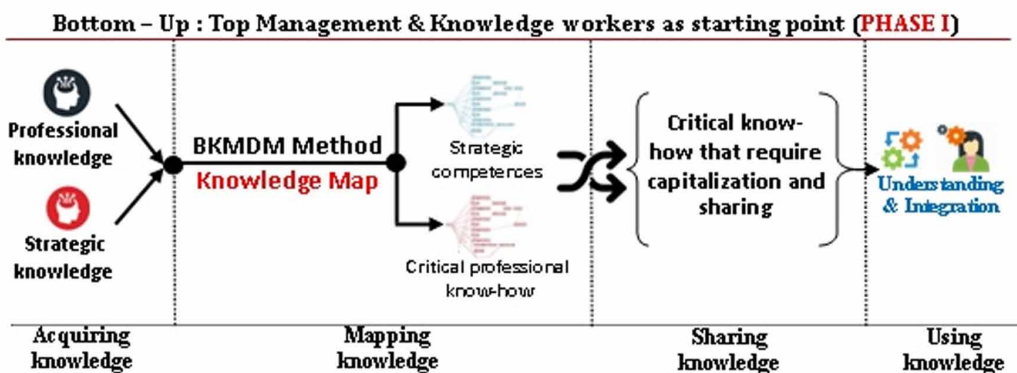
Bottom – Up : Top Management & Knowledge workers as starting point (PHASE I)

Professional knowledge

Strategic knowledge

BKMDM Method

Knowledge Map

Strategic competences

Critical professional know-how

Critical know-how that require capitalization and sharing

Understanding & Integration

Acquiring knowledge

Mapping knowledge

Sharing knowledge

Using knowledge